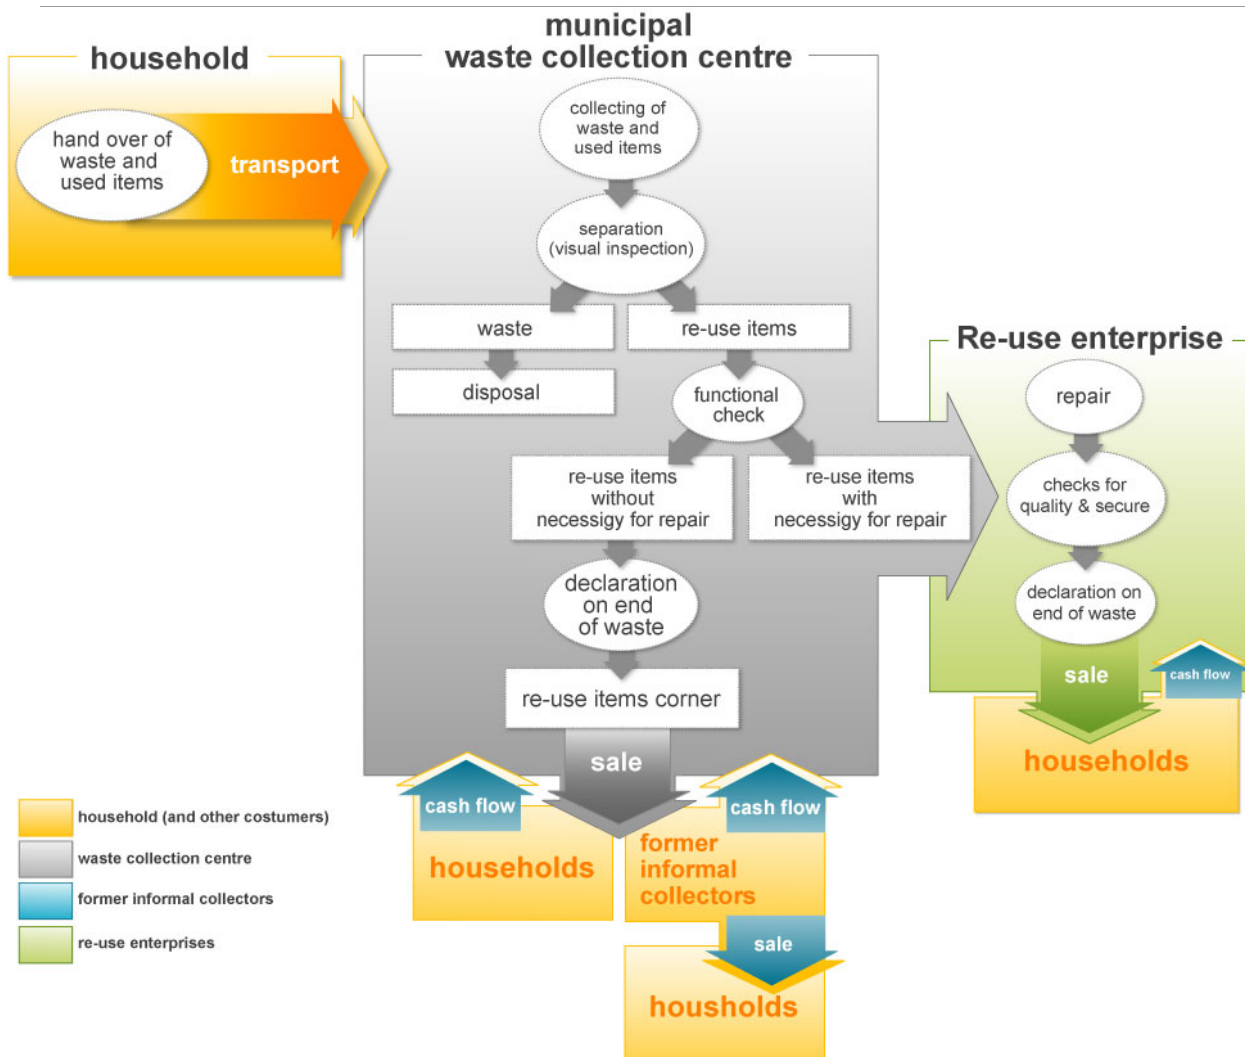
household

hand over of waste and used items

transport

municipal waste collection centre

collecting of waste and used items

separation (visual inspection)

waste

re-use items

disposal

functional check

re-use items without necessigy for repair

re-use items with necessigy for repair

declaration on end of waste

re-use items corner

sale

cash flow

households

cash flow

former informal collectors

sale

housholds

Re-use enterprise

repair

checks for quality & secure

declaration on end of waste

sale

cash flow

households

household (and other costumers)

waste collection centre

former informal collectors

re-use enterprises